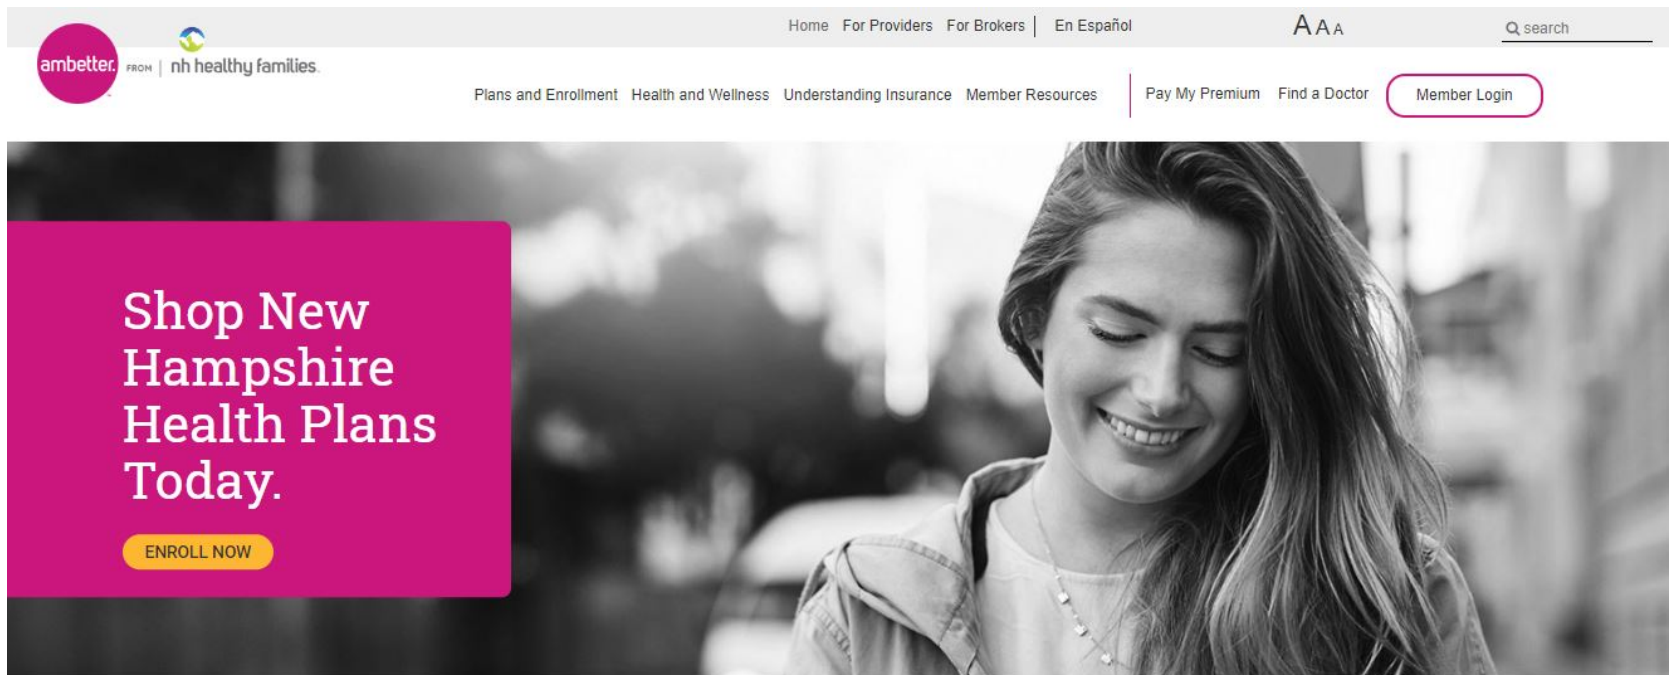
ambetter. FROM | nh healthy families.

Home For Providers For Brokers | En Español

A A A

search

Plans and Enrollment Health and Wellness Understanding Insurance Member Resources

Pay My Premium Find a Doctor Member Login

Shop New Hampshire Health Plans Today.

ENROLL NOW